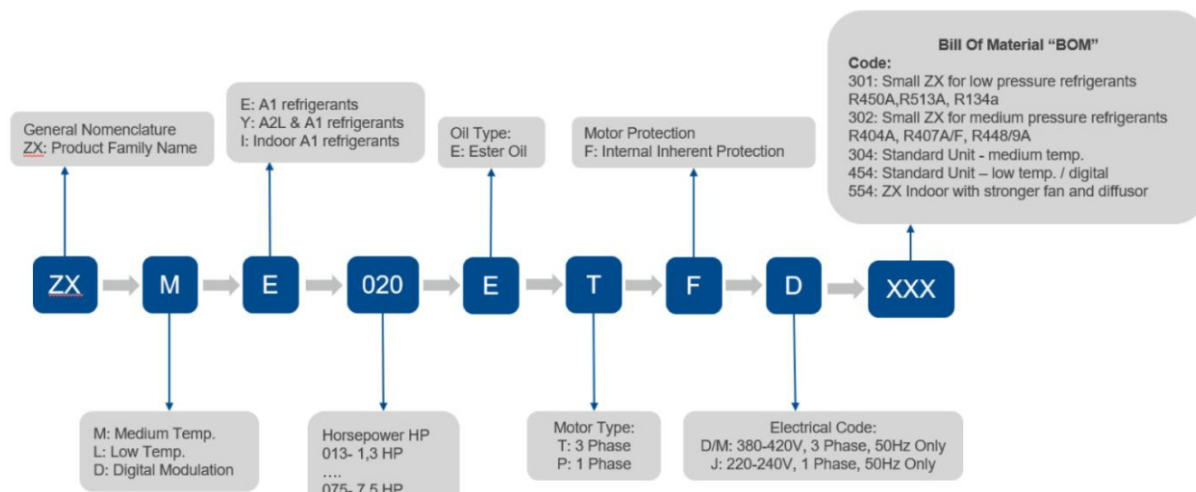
General Nomenclature
ZX: Product Family Name

E: A1 refrigerants
Y: A2L & A1 refrigerants
I: Indoor A1 refrigerants

Oil Type:
E: Ester Oil

Motor Protection
F: Internal Inherent Protection

Bill Of Material "BOM"
Code:
301: Small ZX for low pressure refrigerants R450A,R513A, R134a
302: Small ZX for medium pressure refrigerants R404A, R407A/F, R448/9A
304: Standard Unit - medium temp.
454: Standard Unit – low temp. / digital
554: ZX Indoor with stronger fan and diffusor

ZX M E 020 E T F D XXX

M: Medium Temp.
L: Low Temp.
D: Digital Modulation

Horsepower HP
013- 1,3 HP
....
075- 7,5 HP

Motor Type:
T: 3 Phase
P: 1 Phase

Electrical Code:
D/M: 380-420V, 3 Phase, 50Hz Only
J: 220-240V, 1 Phase, 50Hz Only